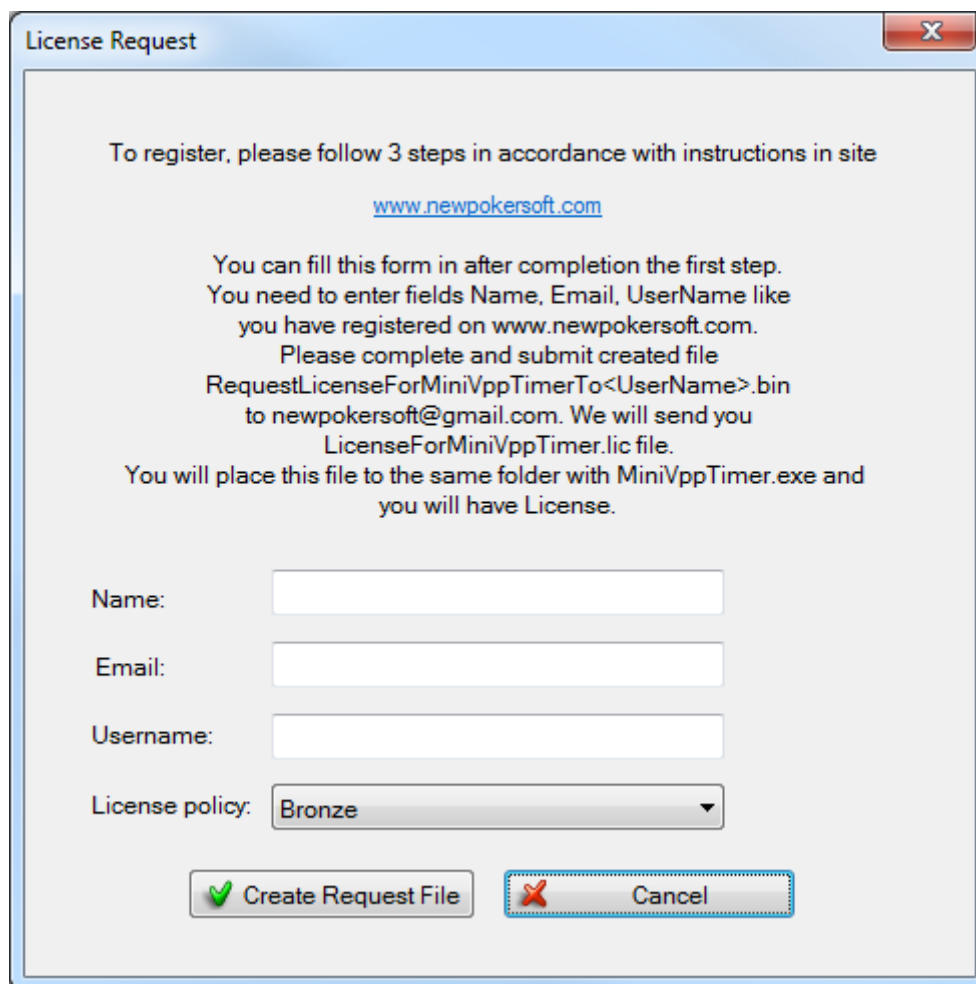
License Request

To register, please follow 3 steps in accordance with instructions in site

www.newpokersoft.com

You can fill this form in after completion the first step.
You need to enter fields Name, Email, UserName like
you have registered on www.newpokersoft.com.
Please complete and submit created file
RequestLicenseForMiniVppTimerTo<UserName>.bin
to newpokersoft@gmail.com. We will send you
LicenseForMiniVppTimer.lic file.
You will place this file to the same folder with MiniVppTimer.exe and
you will have License.

Name:

Email:

Username:

License policy: Bronze

Create Request File

Cancel